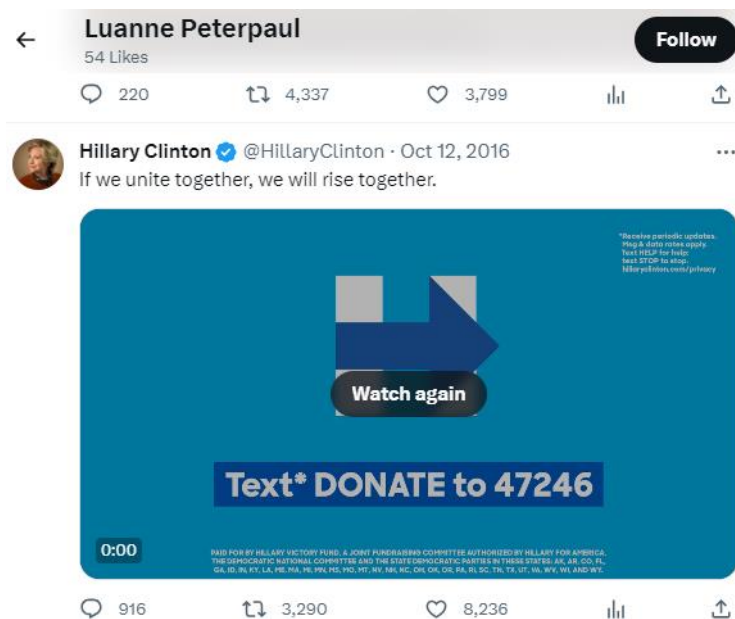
Luanne Peterpaul
54 Likes

Follow

220 4,337 3,799

Hillary Clinton @HillaryClinton · Oct 12, 2016
If we unite together, we will rise together.

*Receive periodic updates. Msg & data rates apply. Text HELP for help; text STOP to stop. hillaryclinton.com/privacy

Watch again

Text* DONATE to 47246

0:00

PAID FOR BY HILLARY VICTORY FUND, A JOINT FUNDRAISING COMMITTEE AUTHORIZED BY HILLARY FOR AMERICA, THE DEMOCRATIC NATIONAL COMMITTEE AND THE STATE DEMOCRATIC PARTIES IN THESE STATES: AK, AR, CO, FL, GA, ID, IN, KY, LA, ME, MA, MI, MN, MS, MO, MT, NV, NH, NC, OH, OK, OR, PA, RI, SC, TN, TX, UT, VA, WV, WI, AND WY.

916 3,290 8,236